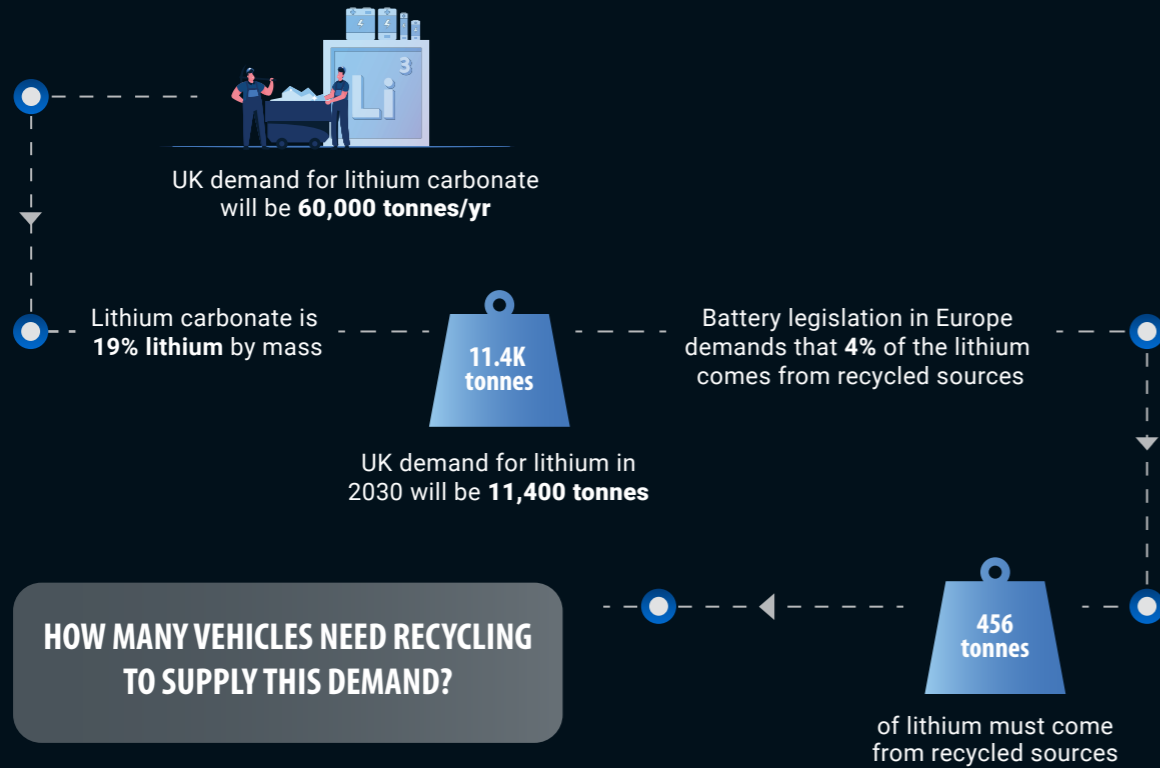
Li
3

UK demand for lithium carbonate will be **60,000 tonnes/yr**

Lithium carbonate is **19% lithium** by mass

11.4K tonnes

Battery legislation in Europe demands that **4%** of the lithium comes from recycled sources

UK demand for lithium in 2030 will be **11,400 tonnes**

HOW MANY VEHICLES NEED RECYCLING TO SUPPLY THIS DEMAND?

456 tonnes

of lithium must come from recycled sources